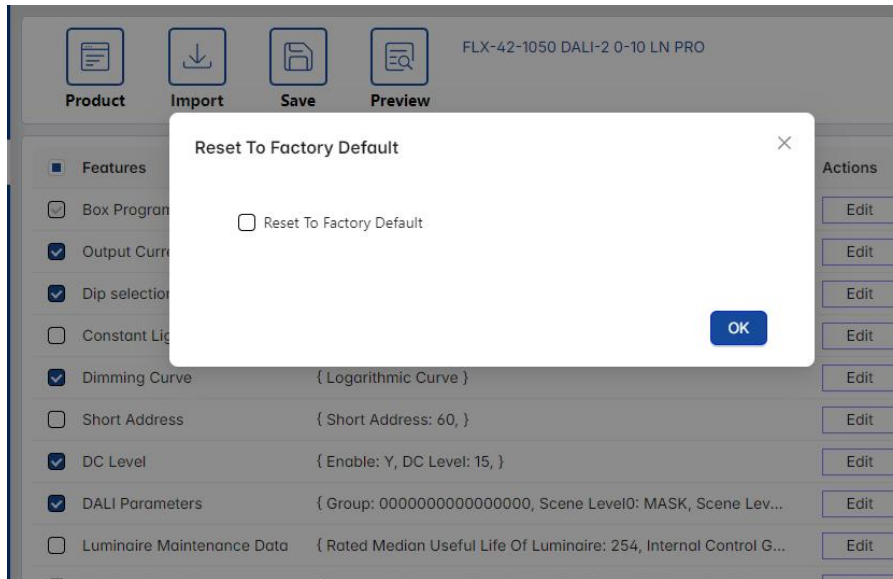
Product
Import
Save
Preview
FLX-42-1050 DALI-2 0-10 LN PRO

Features
Actions
Box Program
Edit
Output Curr
Edit
Dip selectio
Edit
Constant Lig
Edit
Dimming Curve
{ Logarithmic Curve }
Edit
Short Address
{ Short Address: 60, }
Edit
DC Level
{ Enable: Y, DC Level: 15, }
Edit
DALI Parameters
{ Group: 0000000000000000, Scene Level0: MASK, Scene Lev...
Edit
Luminaire Maintenance Data
{ Rated Median Useful Life Of Luminaire: 254, Internal Control G...
Edit

Reset To Factory Default
×
Reset To Factory Default
OK